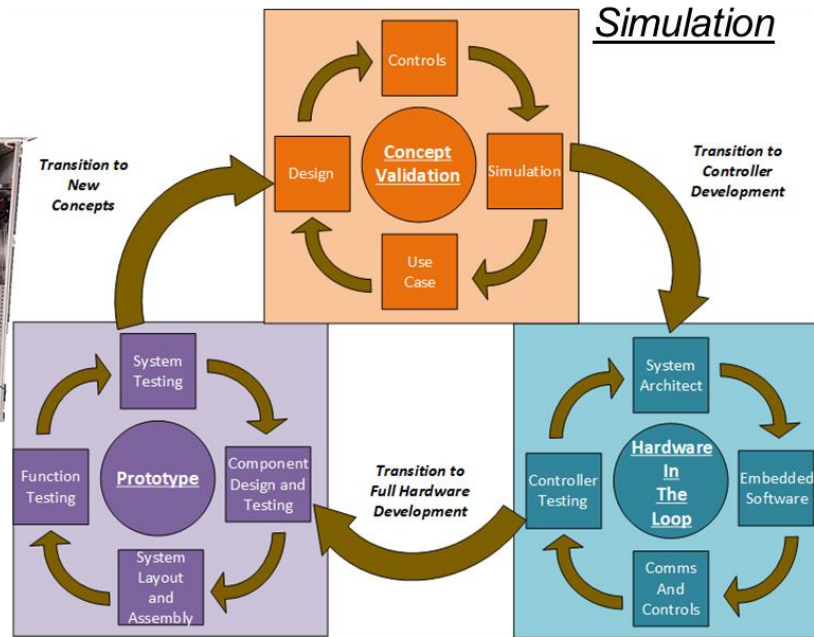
Simulation

Controls

Design

Concept Validation

Simulation

Use Case

Transition to New Concepts

Transition to Controller Development

System Testing

Function Testing

Prototype

Component Design and Testing

System Layout and Assembly

Transition to Full Hardware Development

System Architect

Controller Testing

Hardware In The Loop

Embedded Software

Comms And Controls